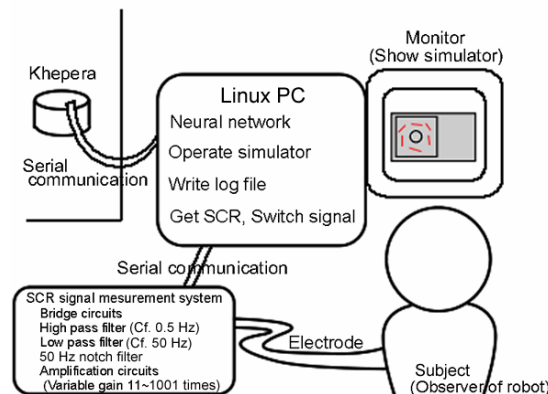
Khepera

Serial communication

Linux PC
Neural network
Operate simulator
Write log file
Get SCR, Switch signal

Monitor
(Show simulator)

Serial communication

SCR signal mesurement system
Bridge circuits
High pass filter (Cf. 0.5 Hz)
Low pass filter (Cf. 50 Hz)
50 Hz notch filter
Amplification circuits
(Variable gain 11~1001 times)

Electrode

Subject
(Observer of robot)